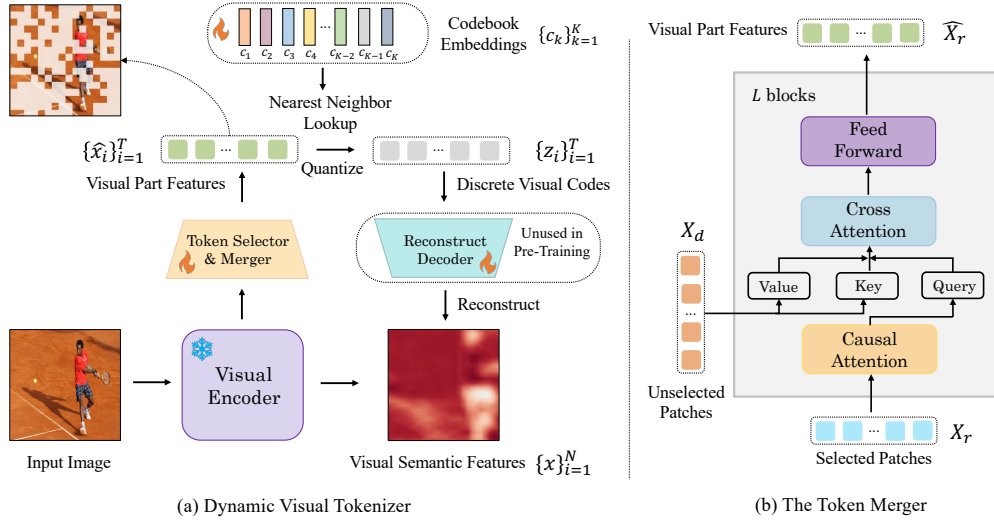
$c_1$ $c_2$ $c_3$ $c_4$ ··· $c_{K-2}$ $c_{K-1}$ $c_K$

Codebook Embeddings $\{c_k\}_{k=1}^{K}$

Nearest Neighbor Lookup

$\{\hat{x}_i\}_{i=1}^{T}$ ···

Quantize

··· $\{z_i\}_{i=1}^{T}$

Visual Part Features

Discrete Visual Codes

Token Selector & Merger

Reconstruct Decoder

Unused in Pre-Training

Reconstruct

Visual Encoder

Input Image

Visual Semantic Features $\{x\}_{i=1}^{N}$

(a) Dynamic Visual Tokenizer

Visual Part Features ··· $\widehat{X_r}$

$L$ blocks

Feed Forward

Cross Attention

$X_d$

···

Value

Key

Query

Causal Attention

Unselected Patches

··· $X_r$

Selected Patches

(b) The Token Merger